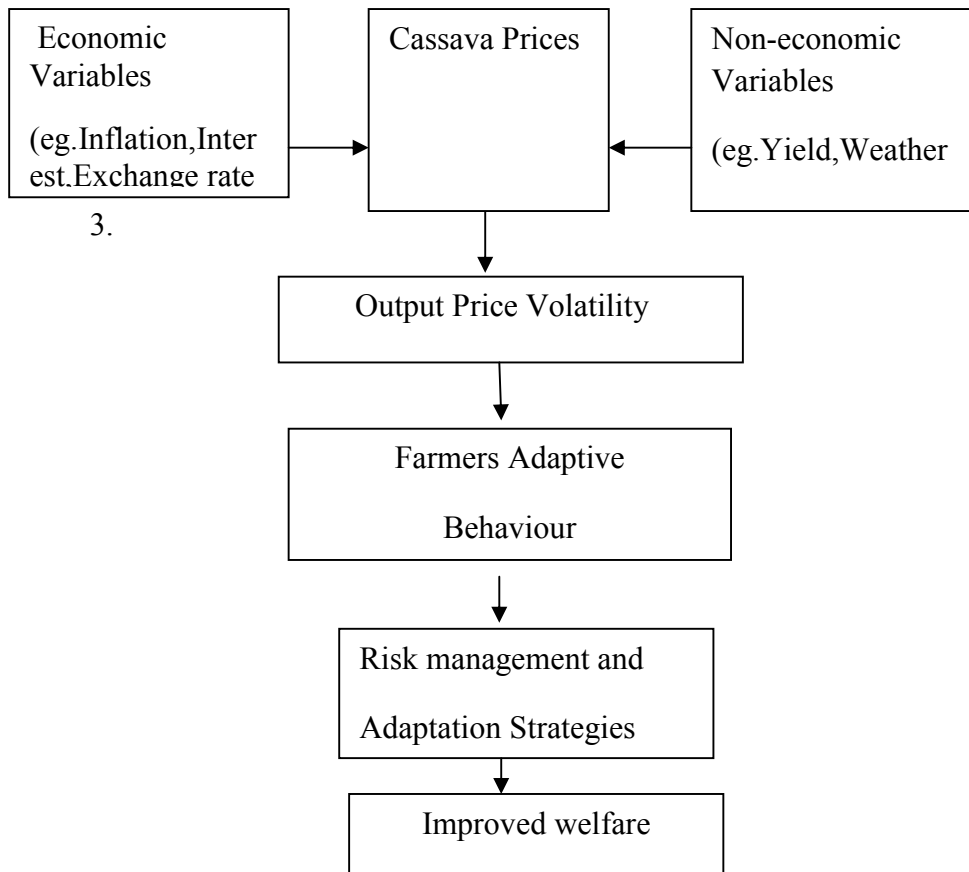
Economic Variables

(eg.Inflation,Interest,Exchange rate

Cassava Prices

Non-economic Variables

(eg.Yield,Weather

3.

Output Price Volatility

Farmers Adaptive Behaviour

Risk management and Adaptation Strategies

Improved welfare